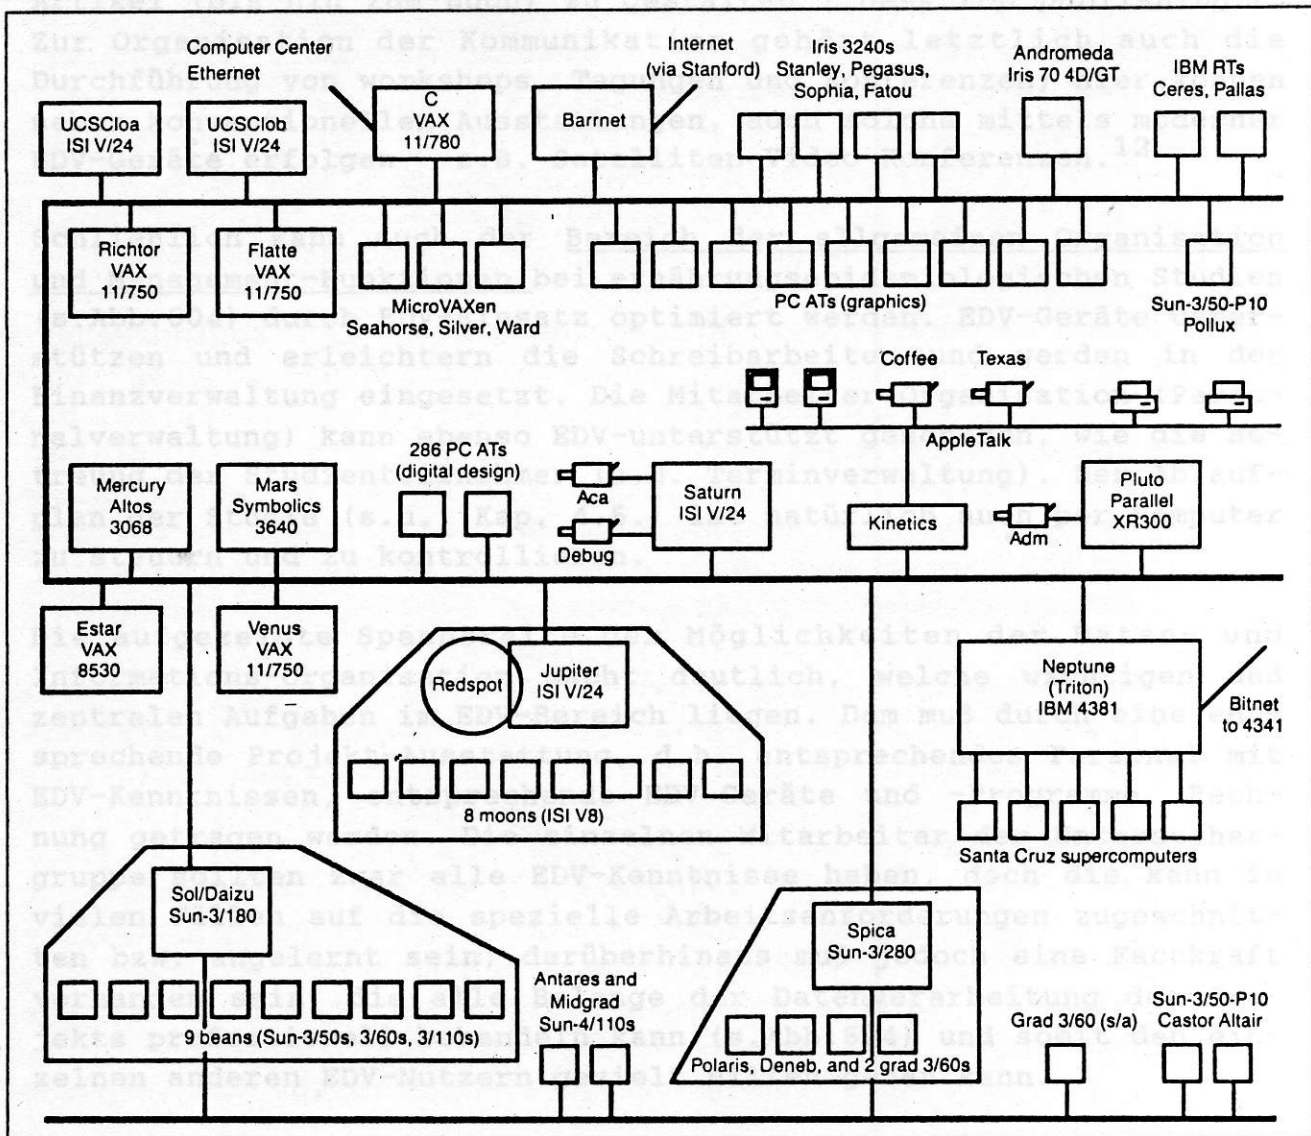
Computer Center Ethernet

Internet (via Stanford)

Iris 3240s Stanley, Pegasus, Sophia, Fatou

Andromeda Iris 70 4D/GT

IBM RTs Ceres, Pallas

UCSCloa ISI V/24

UCSClob ISI V/24

C VAX 11/780

Barrnet

Richtor VAX 11/750

Flatte VAX 11/750

MicroVAXen Seahorse, Silver, Ward

PC ATs (graphics)

Sun-3/50-P10 Pollux

Coffee

Texas

AppleTalk

286 PC ATs (digital design)

Mercury Altos 3068

Mars Symbolics 3640

Aca

Debug

Saturn ISI V/24

Kinetics

Adm

Pluto Parallel XR300

Estar VAX 8530

Venus VAX 11/750

Redspot

Jupiter ISI V/24

Neptune (Triton) IBM 4381

Bitnet to 4341

8 moons (ISI V8)

Santa Cruz supercomputers

Sol/Daizu Sun-3/180

Spica Sun-3/280

Antares and Midgrad Sun-4/110s

9 beans (Sun-3/50s, 3/60s, 3/110s)

Polaris, Deneb, and 2 grad 3/60s

Grad 3/60 (s/a)

Sun-3/50-P10 Castor Altair